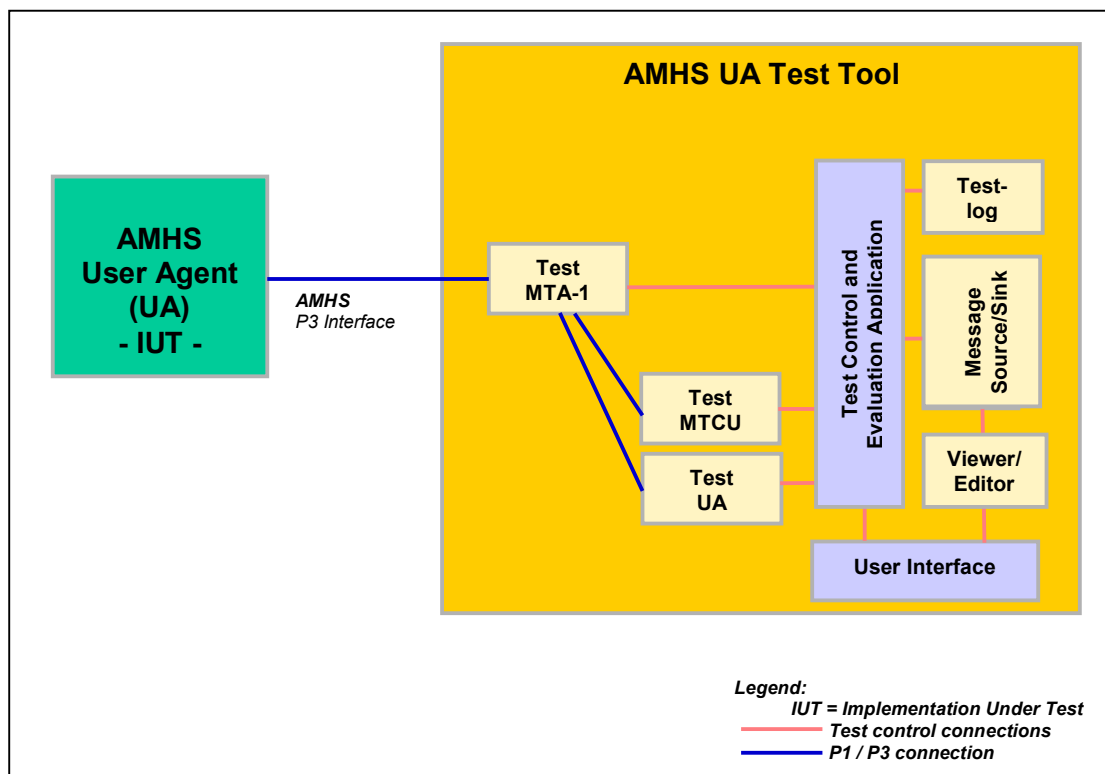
AMHS UA Test Tool

AMHS
User Agent
(UA)
- IUT -

AMHS
P3 Interface

Test
MTA-1

Test
MTCU

Test
UA

Test Control and
Evaluation Application

Test-
log

Message
Source/Sink

Viewer/
Editor

User Interface

Legend:
IUT = Implementation Under Test
Test control connections
P1 / P3 connection